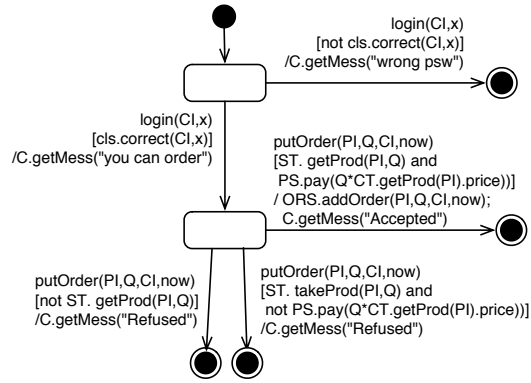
login(Cl,x)
[not cls.correct(Cl,x)]
/C.getMess("wrong psw")

login(Cl,x)
[cls.correct(Cl,x)]
/C.getMess("you can order")

putOrder(PI,Q,CI,now)
[ST. getProd(PI,Q) and
PS.pay(Q*CT.getProd(PI).price)]
/ ORS.addOrder(PI,Q,CI,now);
C.getMess("Accepted")

putOrder(PI,Q,CI,now)
[not ST. getProd(PI,Q)]
/C.getMess("Refused")

putOrder(PI,Q,CI,now)
[ST. takeProd(PI,Q) and
not PS.pay(Q*CT.getProd(PI).price)]
/C.getMess("Refused")